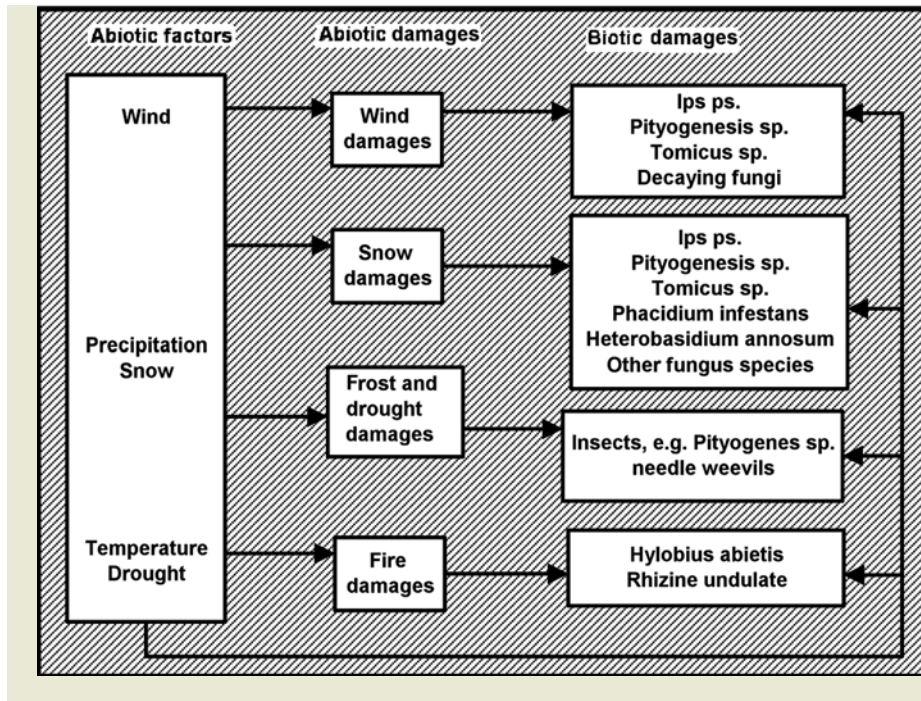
Abiotic factors

Abiotic damages

Biotic damages

Wind

Precipitation
Snow

Temperature
Drought

Wind damages

Snow damages

Frost and drought damages

Fire damages

Ips ps.
Pityogenesis sp.
Tomicus sp.
Decaying fungi

Ips ps.
Pityogenesis sp.
Tomicus sp.
Phacidium infestans
Heterobasidium annosum
Other fungus species

Insects, e.g. Pityogenes sp.
needle weevils

Hylobius abietis
Rhizine undulate